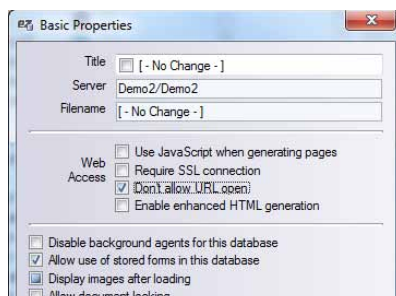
Basic Properties

Title [ - No Change - ]
Server Demo2/Demo2
Filename [ - No Change - ]

Web Access
Use JavaScript when generating pages
Require SSL connection
Don't allow URL open
Enable enhanced HTML generation

Disable background agents for this database
Allow use of stored forms in this database
Display images after loading
Allow document locking